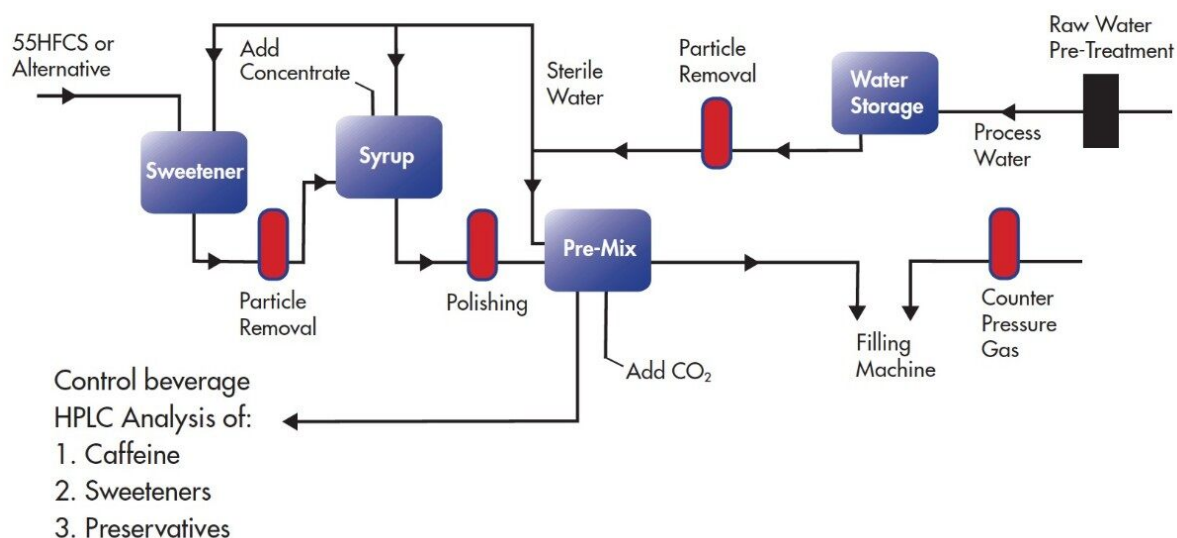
55HFCS or Alternative

Add Concentrate

Sterile Water

Particle Removal

Water Storage

Raw Water Pre-Treatment

Process Water

Sweetener

Syrup

Particle Removal

Polishing

Pre-Mix

Counter Pressure Gas

Filling Machine

Add $CO_2$

Control beverage HPLC Analysis of:
1. Caffeine
2. Sweeteners
3. Preservatives